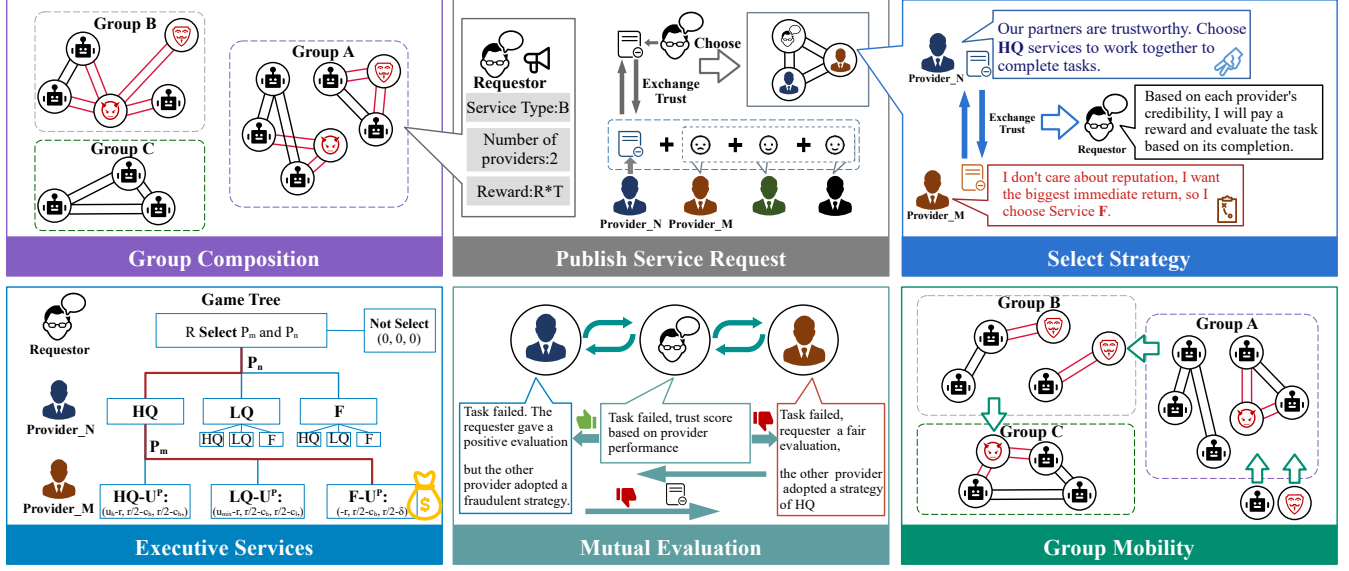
Group B

Group A

Group C

Group Composition

Requestor

Service Type:B

Number of providers:2

Reward:R*T

Choose

Exchange Trust

Provider_N Provider_M

Publish Service Request

Provider_N

Our partners are trustworthy. Choose **HQ** services to work together to complete tasks.

Exchange Trust

Requestor

Based on each provider's credibility, I will pay a reward and evaluate the task based on its completion.

Provider_M

I don't care about reputation, I want the biggest immediate return, so I choose Service **F**.

Select Strategy

Requestor

Provider_N

Provider_M

Game Tree

R **Select** $P_m$ and $P_n$

Not Select (0, 0, 0)

$P_n$

HQ LQ F

$P_m$

HQ LQ F HQ LQ F

HQ-$U^p$: ($u_h$-r, r/2-$c_h$, r/2-$c_h$)

LQ-$U^p$: ($u_{mn}$-r, r/2-$c_h$, r/2-$c_h$)

F-$U^p$: (-r, r/2-$c_h$, r/2-δ)

Executive Services

Task failed. The requester gave a positive evaluation

but the other provider adopted a fraudulent strategy.

Task failed, trust score based on provider performance

Task failed, requester a fair evaluation,

the other provider adopted a strategy of HQ

Mutual Evaluation

Group B

Group A

Group C

Group Mobility